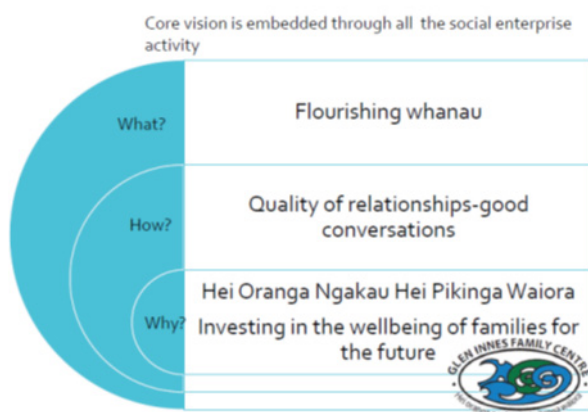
Core vision is embedded through all the social enterprise activity

What?

Flourishing whanau

How?

Quality of relationships-good conversations

Why?

Hei Oranga Ngakau Hei Pikinga Waiora

Investing in the wellbeing of families for the future

GLEN INNES FAMILY CENTRE